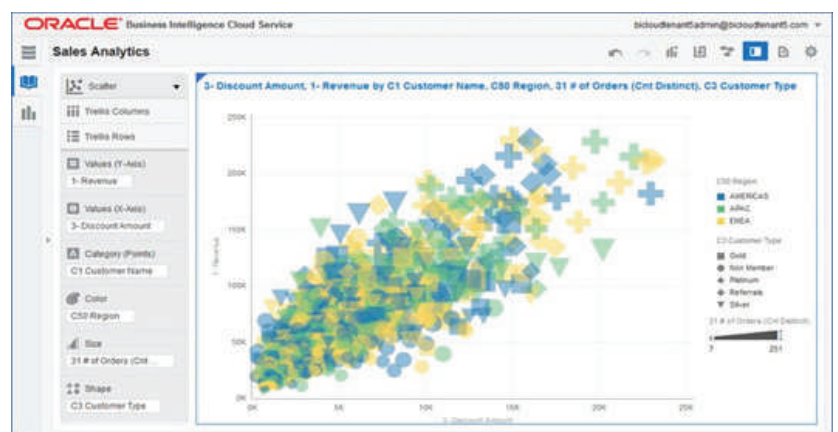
ORACLE Business Intelligence Cloud Service

bicloudtenant5admin@bicloudtenant5.com

Sales Analytics

Scatter

Trellis Columns

Trellis Rows

Values (Y-Axis)

1- Revenue

Values (X-Axis)

3- Discount Amount

Category (Points)

C1 Customer Name

Color

C50 Region

Size

31 # of Orders (Cnt

Shape

C3 Customer Type

3- Discount Amount, 1- Revenue by C1 Customer Name, C50 Region, 31 # of Orders (Cnt Distinct), C3 Customer Type

250K

200K

150K

100K

50K

0K

1 - Revenue

0K 5K 10K 15K 20K 25K

3- Discount Amount

C50 Region

AMERICAS

APAC

EMEA

C3 Customer Type

Gold

Non Member

Platinum

Referrals

Silver

31 # of Orders (Cnt Distinct)

7 251